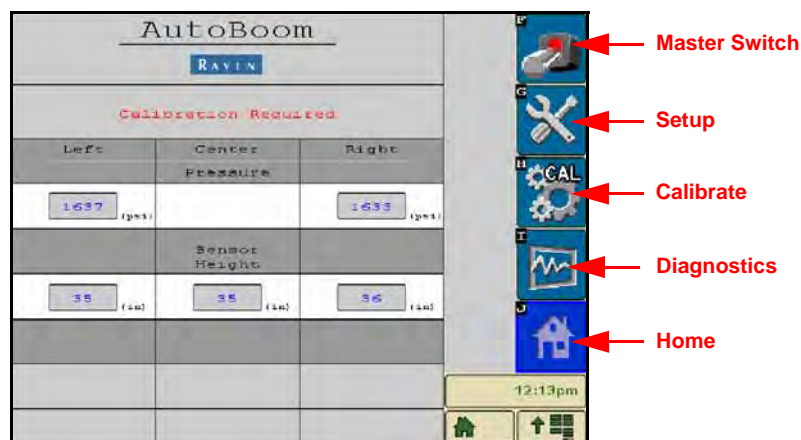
AutoBoom

RAVEN

Calibration Required

| Left | Center | Right |
|---|---|---|
| | Pressure | |
| 1637 (psi) | | 1633 (psi) |
| | Sensor Height | |
| 35 (in) | 35 (in) | 36 (in) |

F
G
CAL
H
I
J

12:13pm

Master Switch
Setup
Calibrate
Diagnostics
Home